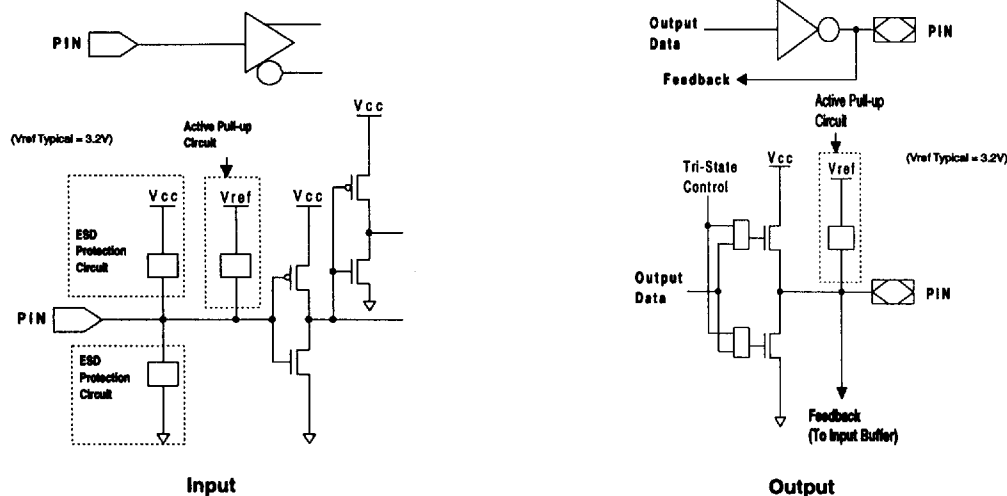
PIN

(Vref Typical = 3.2V)

Active Pull-up Circuit

Vcc

Vcc

ESD Protection Circuit

Vref

Vcc

PIN

ESD Protection Circuit

Input

Output Data

PIN

Feedback

Active Pull-up Circuit

Tri-State Control

Vcc

Vref

(Vref Typical = 3.2V)

Output Data

PIN

Feedback (To Input Buffer)

Output